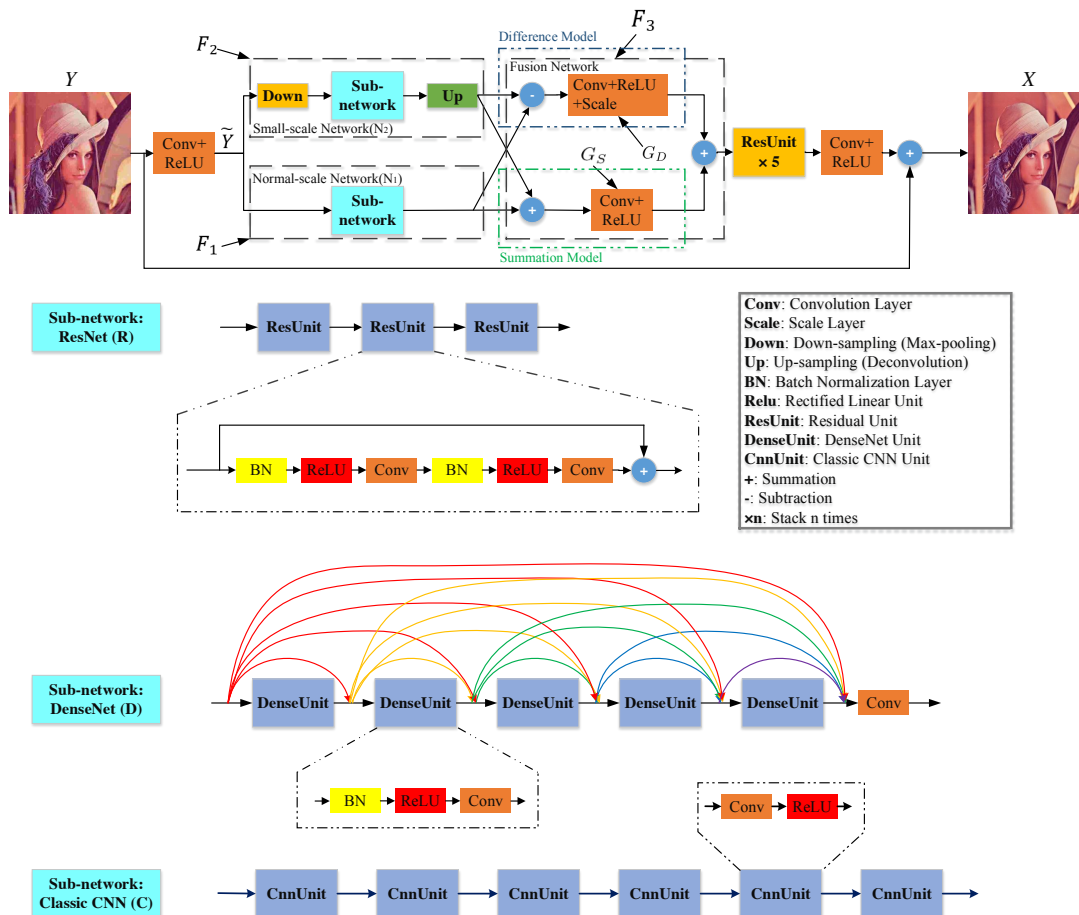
$Y$

Conv+ ReLU

$\widetilde{Y}$

$F_2$

Down

Sub-network

Up

Small-scale Network(N₂)

Normal-scale Network(N₁)

Sub-network

$F_1$

Difference Model

$F_3$

Fusion Network

-

Conv+ReLU +Scale

$G_D$

$G_S$

+

Conv+ ReLU

Summation Model

+

ResUnit × 5

Conv+ ReLU

+

$X$

Sub-network: ResNet (R)

ResUnit

ResUnit

ResUnit

BN

ReLU

Conv

BN

ReLU

Conv

+

**Conv**: Convolution Layer
**Scale**: Scale Layer
**Down**: Down-sampling (Max-pooling)
**Up**: Up-sampling (Deconvolution)
**BN**: Batch Normalization Layer
**Relu**: Rectified Linear Unit
**ResUnit**: Residual Unit
**DenseUnit**: DenseNet Unit
**CnnUnit**: Classic CNN Unit
**+**: Summation
**-**: Subtraction
**×n**: Stack n times

Sub-network: DenseNet (D)

DenseUnit

DenseUnit

DenseUnit

DenseUnit

DenseUnit

Conv

BN

ReLU

Conv

Conv

ReLU

Sub-network: Classic CNN (C)

CnnUnit

CnnUnit

CnnUnit

CnnUnit

CnnUnit

CnnUnit